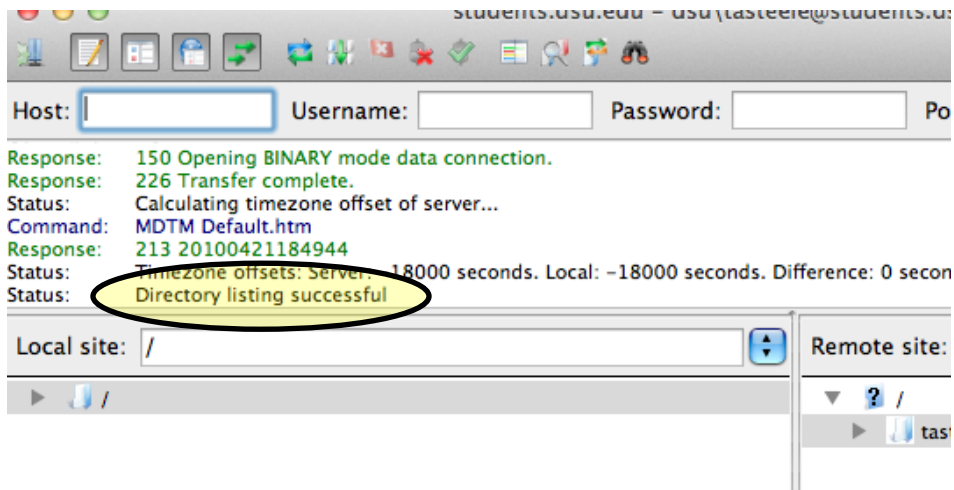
students.usu.edu - usu\tasteele@students.us

Host: Username: Password: Po

Response: 150 Opening BINARY mode data connection.
Response: 226 Transfer complete.
Status: Calculating timezone offset of server...
Command: MDTM Default.htm
Response: 213 20100421184944
Status: Timezone offsets: Server: -18000 seconds. Local: -18000 seconds. Difference: 0 secon
Status: Directory listing successful

Local site: /

/

Remote site:

/

tas